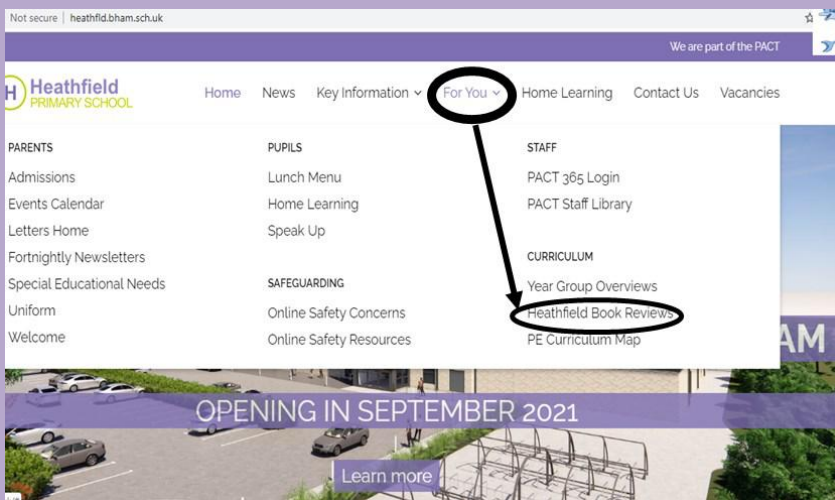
Not secure | heathfld.bham.sch.uk

We are part of the PACT

H Heathfield PRIMARY SCHOOL

Home News Key Information For You Home Learning Contact Us Vacancies

PARENTS
Admissions
Events Calendar
Letters Home
Fortnightly Newsletters
Special Educational Needs
Uniform
Welcome

PUPILS
Lunch Menu
Home Learning
Speak Up

SAFEGUARDING
Online Safety Concerns
Online Safety Resources

STAFF
PACT 365 Login
PACT Staff Library

CURRICULUM
Year Group Overviews
Heathfield Book Reviews
PE Curriculum Map

AM

OPENING IN SEPTEMBER 2021

Learn more